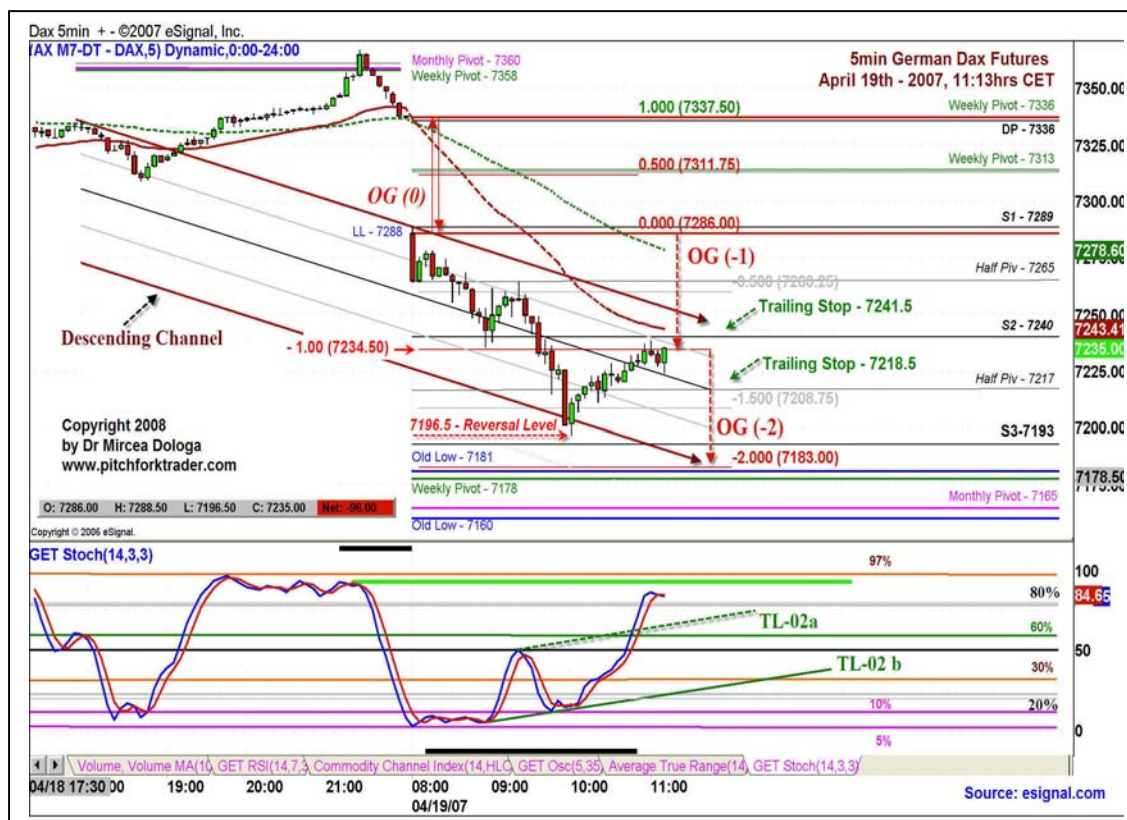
Dax 5min + - ©2007 eSignal, Inc.
(AX M7-DT - DAX,5) Dynamic,0:00-24:00

Monthly Pivot - 7360
Weekly Pivot - 7358

5min German Dax Futures
April 19th - 2007, 11:13hrs CET

1.000 (7337.50)
Weekly Pivot - 7336
DP - 7336
0.500 (7311.75)
Weekly Pivot - 7313
OG (0)
0.000 (7286.00)
S1 - 7289
LL - 7288
OG (-1)
-0.500 (7260.25)
Half Piv - 7265
Trailing Stop - 7241.5
S2 - 7240
Descending Channel
- 1.00 (7234.50)
Trailing Stop - 7218.5
Half Piv - 7217
-1.500 (7208.75)
Copyright 2008
by Dr Mircea Dologa
www.pitchforktrader.com
7196.5 - Reversal Level
OG (-2)
S3-7193
Old Low - 7181
-2.000 (7183.00)
Weekly Pivot - 7178
Monthly Pivot - 7165
Old Low - 7160

O: 7286.00 H: 7288.50 L: 7196.50 C: 7235.00 Net: -96.00
Copyright © 2006 eSignal.

7350.00
7325.00
7300.00
7278.60
7250.00
7243.41
7235.00
7225.00
7200.00
7178.50

GET Stoch(14,3,3)
97%
80%
TL-02a
60%
TL-02 b
30%
20%
10%
5%
100
84.65
50
0

Volume, Volume MA(10 GET RSI(14,7,3 Commodity Channel Index(14,HLC GET Osc(5,35) Average True Range(14) GET Stoch(14,3,3)

04/18 17:30 00 19:00 20:00 21:00 08:00 09:00 10:00 11:00
04/19/07

Source: esignal.com